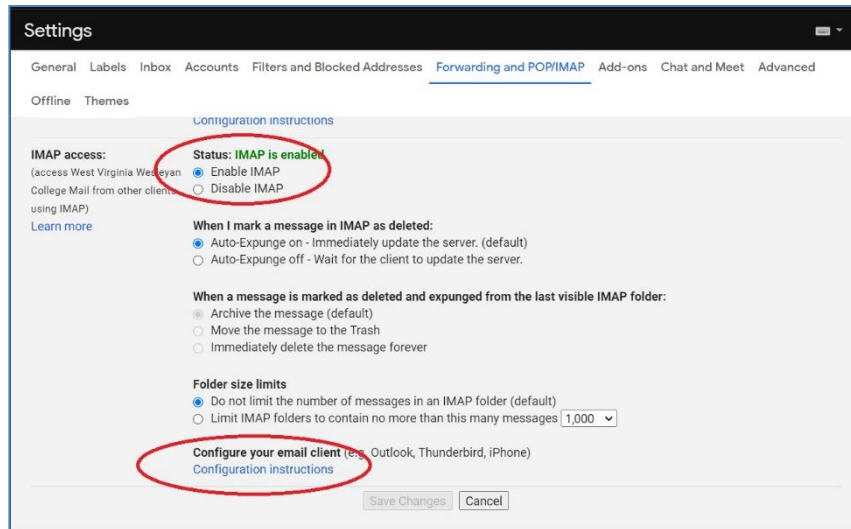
Settings

General Labels Inbox Accounts Filters and Blocked Addresses Forwarding and POP/IMAP Add-ons Chat and Meet Advanced Offline Themes

Configuration instructions

IMAP access:
(access West Virginia Wesleyan College Mail from other clients using IMAP)
Learn more

Status: IMAP is enabled
Enable IMAP
Disable IMAP

When I mark a message in IMAP as deleted:
Auto-Expunge on - Immediately update the server. (default)
Auto-Expunge off - Wait for the client to update the server.

When a message is marked as deleted and expunged from the last visible IMAP folder:
Archive the message (default)
Move the message to the Trash
Immediately delete the message forever

Folder size limits
Do not limit the number of messages in an IMAP folder (default)
Limit IMAP folders to contain no more than this many messages 1,000

Configure your email client (e.g. Outlook, Thunderbird, iPhone)
Configuration instructions

Save Changes Cancel